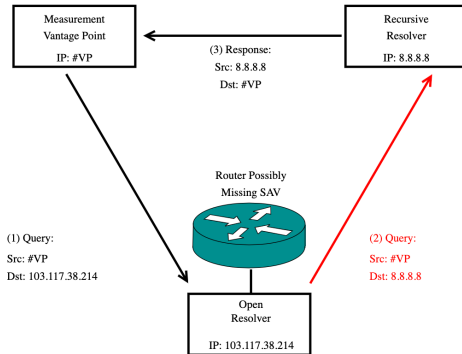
Measurement Vantage Point

IP: #VP

(3) Response:
Src: 8.8.8.8
Dst: #VP

Recursive Resolver

IP: 8.8.8.8

Router Possibly Missing SAV

(1) Query:
Src: #VP
Dst: 103.117.38.214

(2) Query:
Src: #VP
Dst: 8.8.8.8

Open Resolver

IP: 103.117.38.214